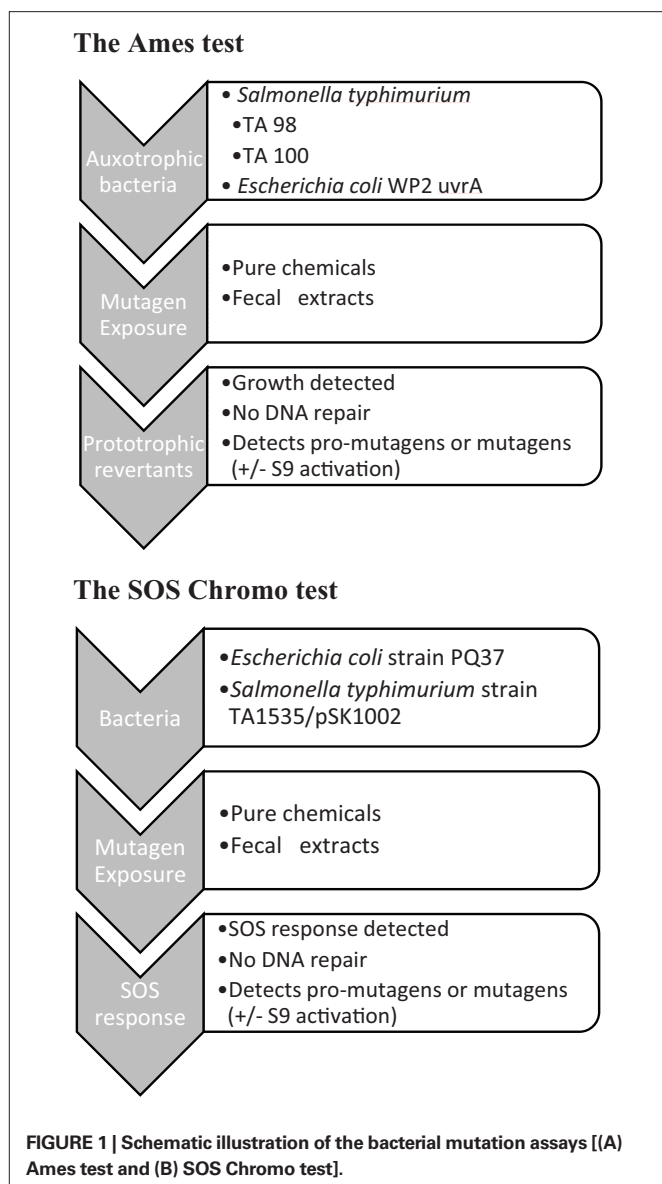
The Ames test

Auxotrophic bacteria

• Salmonella typhimurium
•TA 98
•TA 100
• Escherichia coli WP2 uvrA

Mutagen Exposure

•Pure chemicals
•Fecal extracts

Prototrophic revertants

•Growth detected
•No DNA repair
•Detects pro-mutagens or mutagens (+/- S9 activation)

The SOS Chromo test

Bacteria

•Escherichia coli strain PQ37
•Salmonella typhimurium strain TA1535/pSK1002

Mutagen Exposure

•Pure chemicals
•Fecal extracts

SOS response

•SOS response detected
•No DNA repair
•Detects pro-mutagens or mutagens (+/- S9 activation)

FIGURE 1 | Schematic illustration of the bacterial mutation assays [(A) Ames test and (B) SOS Chromo test].